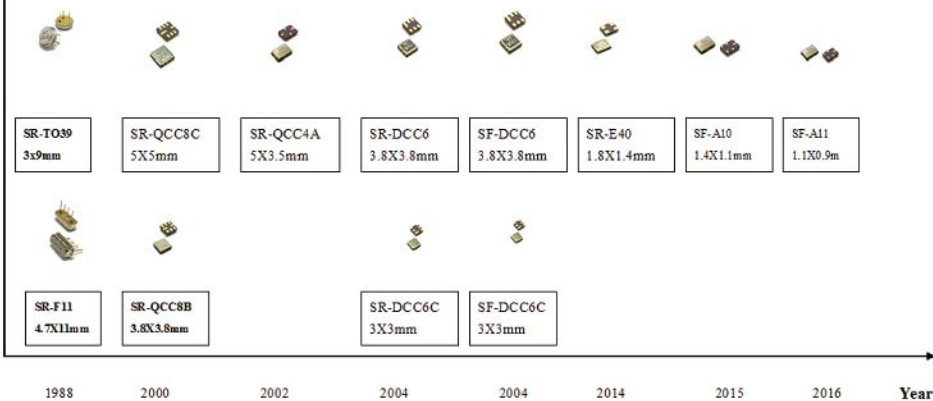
SR-TO39
3x9mm

SR-QCC8C
5X5mm

SR-QCC4A
5X3.5mm

SR-DCC6
3.8X3.8mm

SF-DCC6
3.8X3.8mm

SR-E40
1.8X1.4mm

SF-A10
1.4X1.1mm

SF-A11
1.1X0.9m

SR-F11
4.7X11mm

SR-QCC8B
3.8X3.8mm

SR-DCC6C
3X3mm

SF-DCC6C
3X3mm

1988 2000 2002 2004 2004 2014 2015 2016 Year